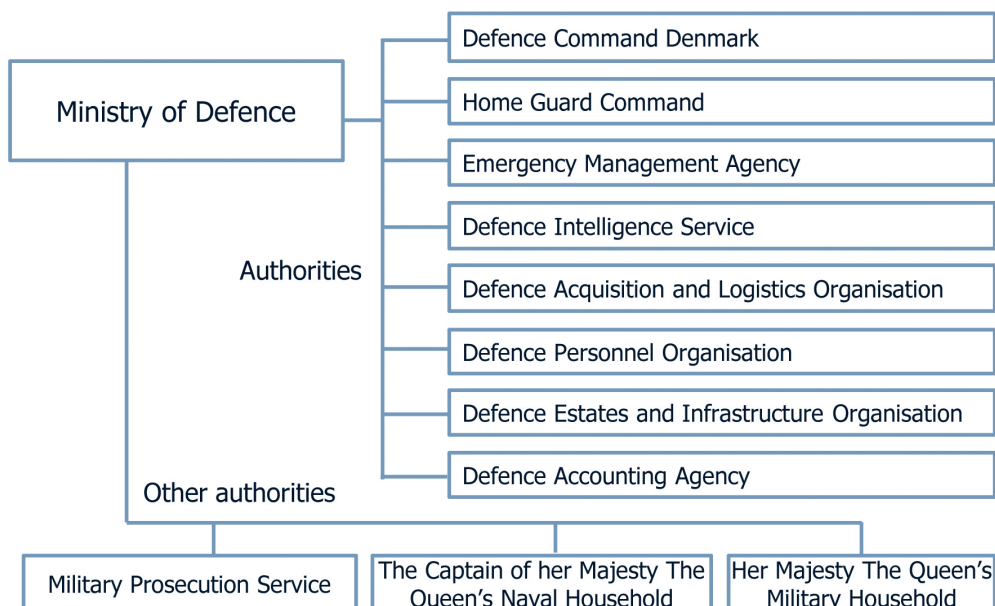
Ministry of Defence

Defence Command Denmark

Home Guard Command

Emergency Management Agency

Defence Intelligence Service

Authorities

Defence Acquisition and Logistics Organisation

Defence Personnel Organisation

Defence Estates and Infrastructure Organisation

Defence Accounting Agency

Other authorities

Military Prosecution Service

The Captain of her Majesty The Queen's Naval Household

Her Majesty The Queen's Military Household